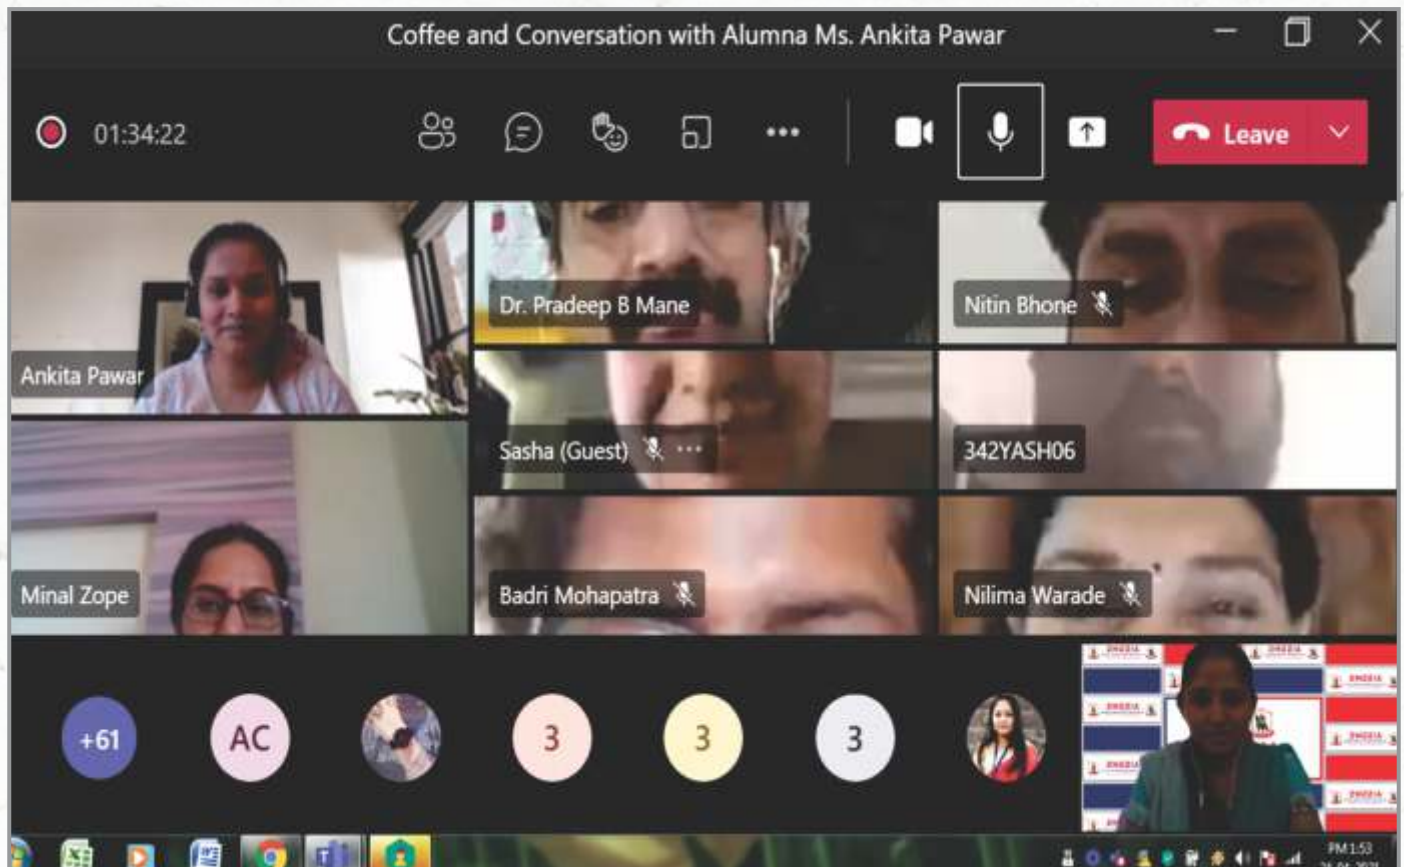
Coffee and Conversation with Alumna Ms. Ankita Pawar

01:34:22

Leave

Ankita Pawar

Dr. Pradeep B Mane

Nitin Bhone

Sasha (Guest)

342YASH06

Minal Zope

Badri Mohapatra

Nilima Warade

+61

AC

3

3

3

PM 1:53

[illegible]